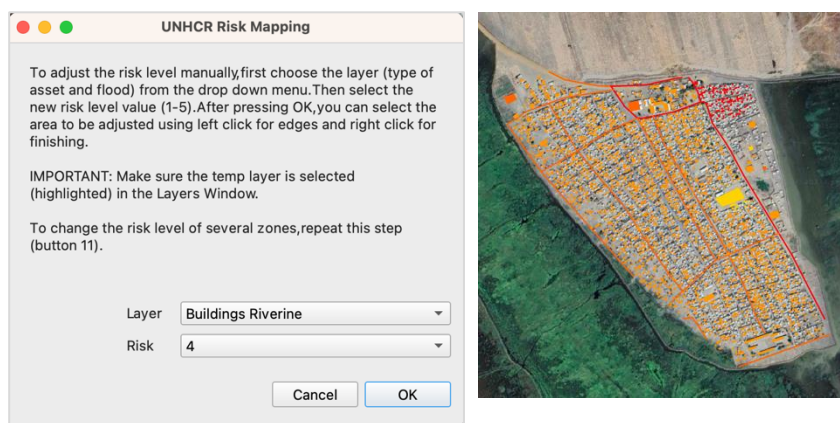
UNHCR Risk Mapping

To adjust the risk level manually,first choose the layer (type of asset and flood) from the drop down menu.Then select the new risk level value (1-5).After pressing OK,you can select the area to be adjusted using left click for edges and right click for finishing.

IMPORTANT: Make sure the temp layer is selected (highlighted) in the Layers Window.

To change the risk level of several zones,repeat this step (button 11).

Layer Buildings Riverine

Risk 4

Cancel OK